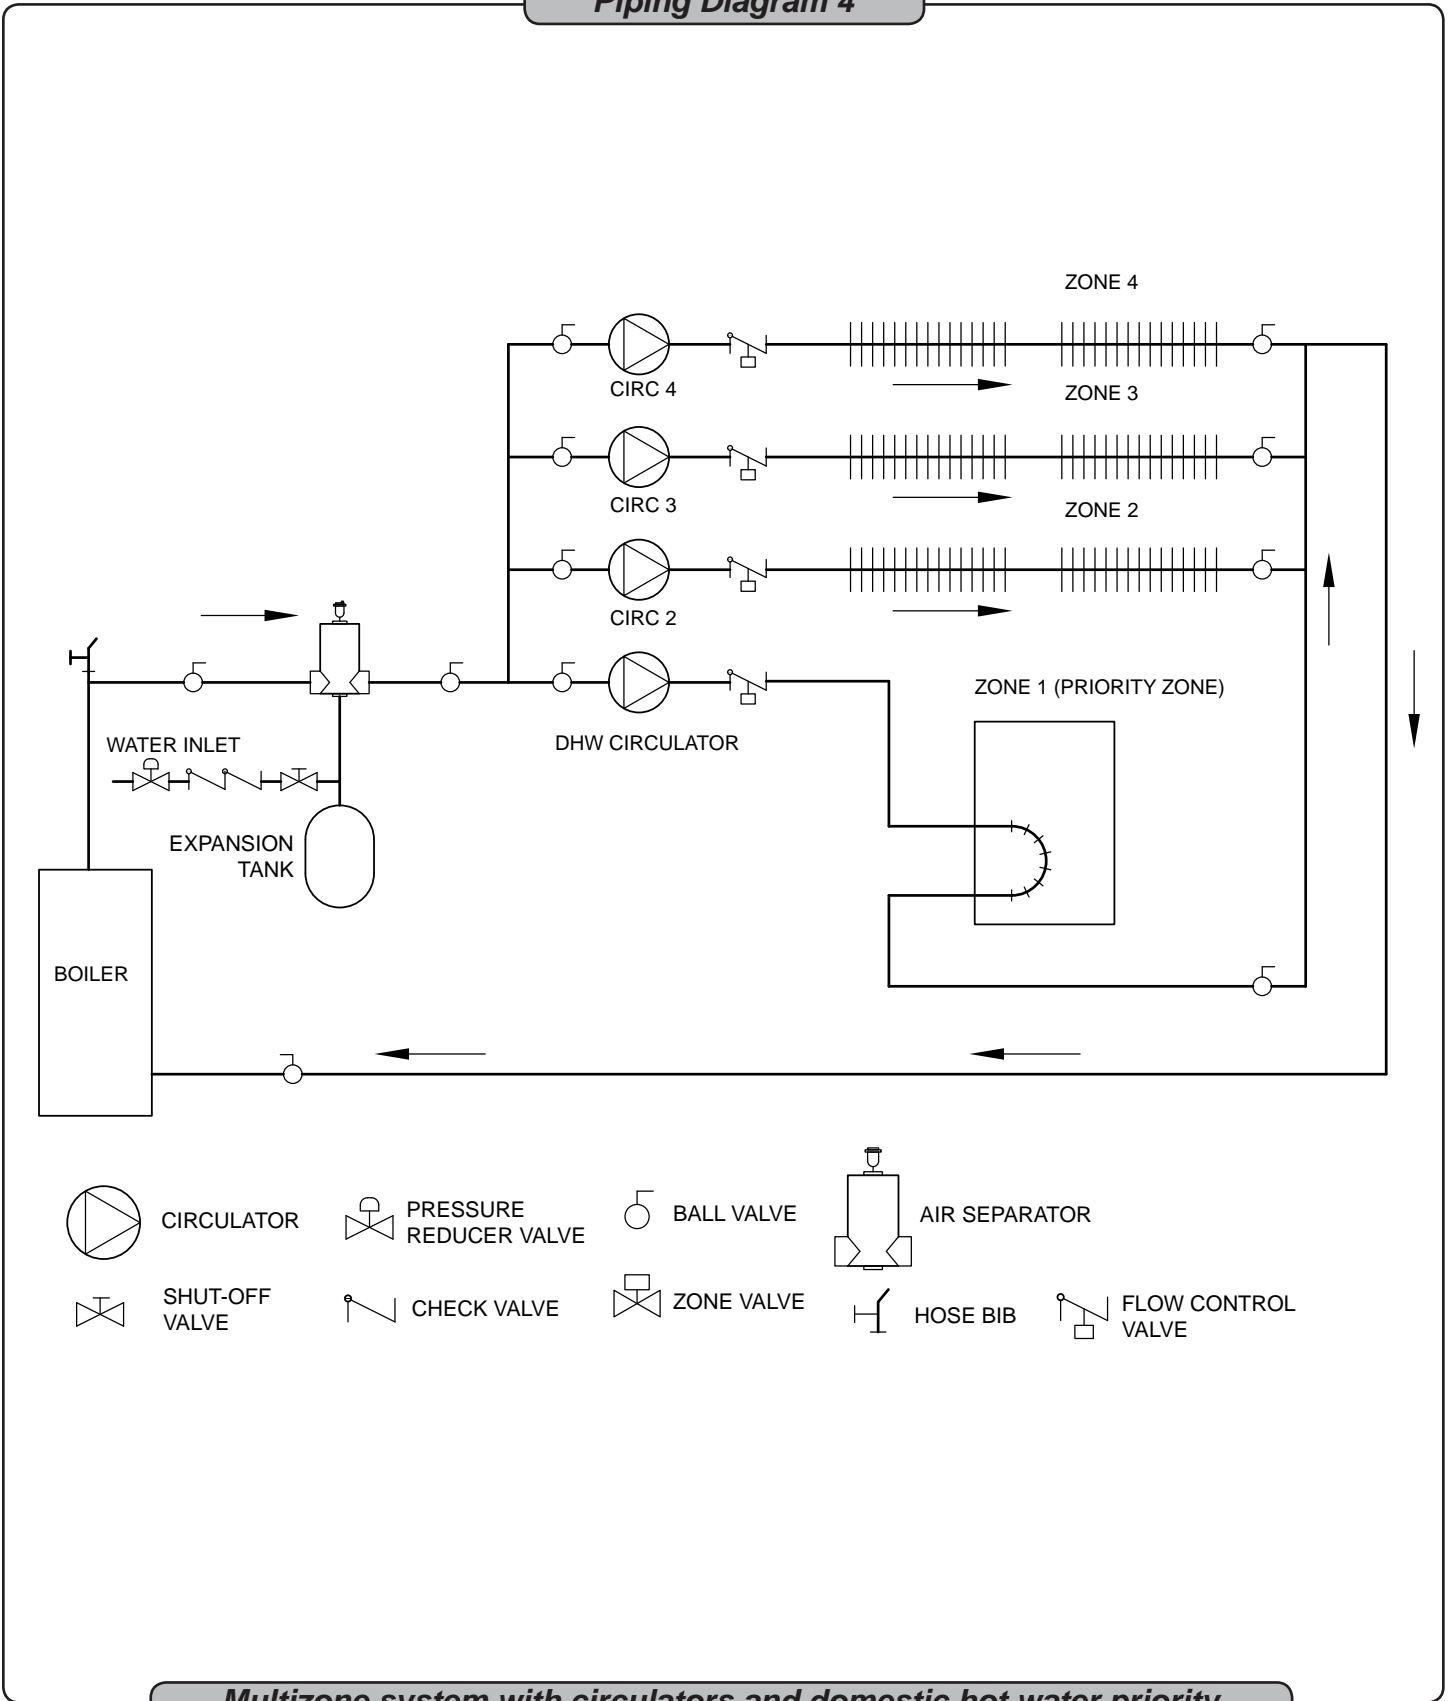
Piping Diagram 4

ZONE 4

CIRC 4

ZONE 3

CIRC 3

ZONE 2

CIRC 2

ZONE 1 (PRIORITY ZONE)

WATER INLET

DHW CIRCULATOR

EXPANSION TANK

BOILER

CIRCULATOR

PRESSURE REDUCER VALVE

BALL VALVE

AIR SEPARATOR

SHUT-OFF VALVE

CHECK VALVE

ZONE VALVE

HOSE BIB

FLOW CONTROL VALVE

Multizone system with circulators and domestic hot water priority